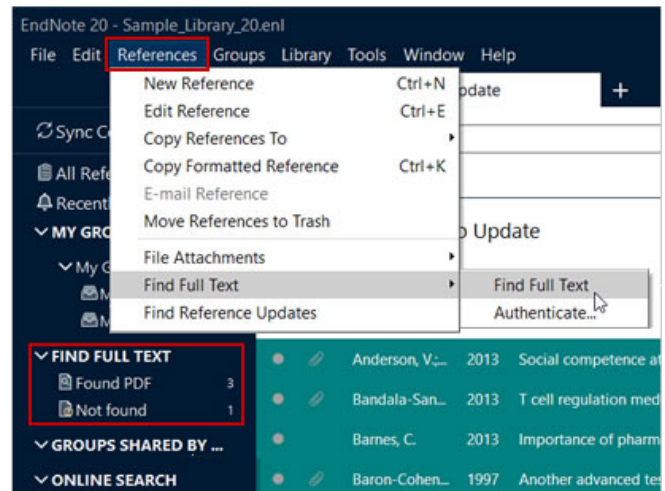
EndNote 20 - Sample_Library_20.enl

File Edit References Groups Library Tools Window Help

New Reference Ctrl+N
Edit Reference Ctrl+E
Copy References To
Copy Formatted Reference Ctrl+K
E-mail Reference
Move References to Trash
File Attachments
Find Full Text
Find Reference Updates

Find Full Text
Authenticate...

pdate +

Sync C

All Refe

Recent

MY GRO

My G

M

M

p Update

FIND FULL TEXT
Found PDF 3
Not found 1
GROUPS SHARED BY ...
ONLINE SEARCH

| | | | | |
|---|---|---|---|---|
| | | Anderson, V.;... | 2013 | Social competence at |
| | | Bandala-San... | 2013 | T cell regulation med |
| | | Barnes, C. | 2013 | Importance of pharm |
| | | Baron-Cohen... | 1997 | Another advanced tes |